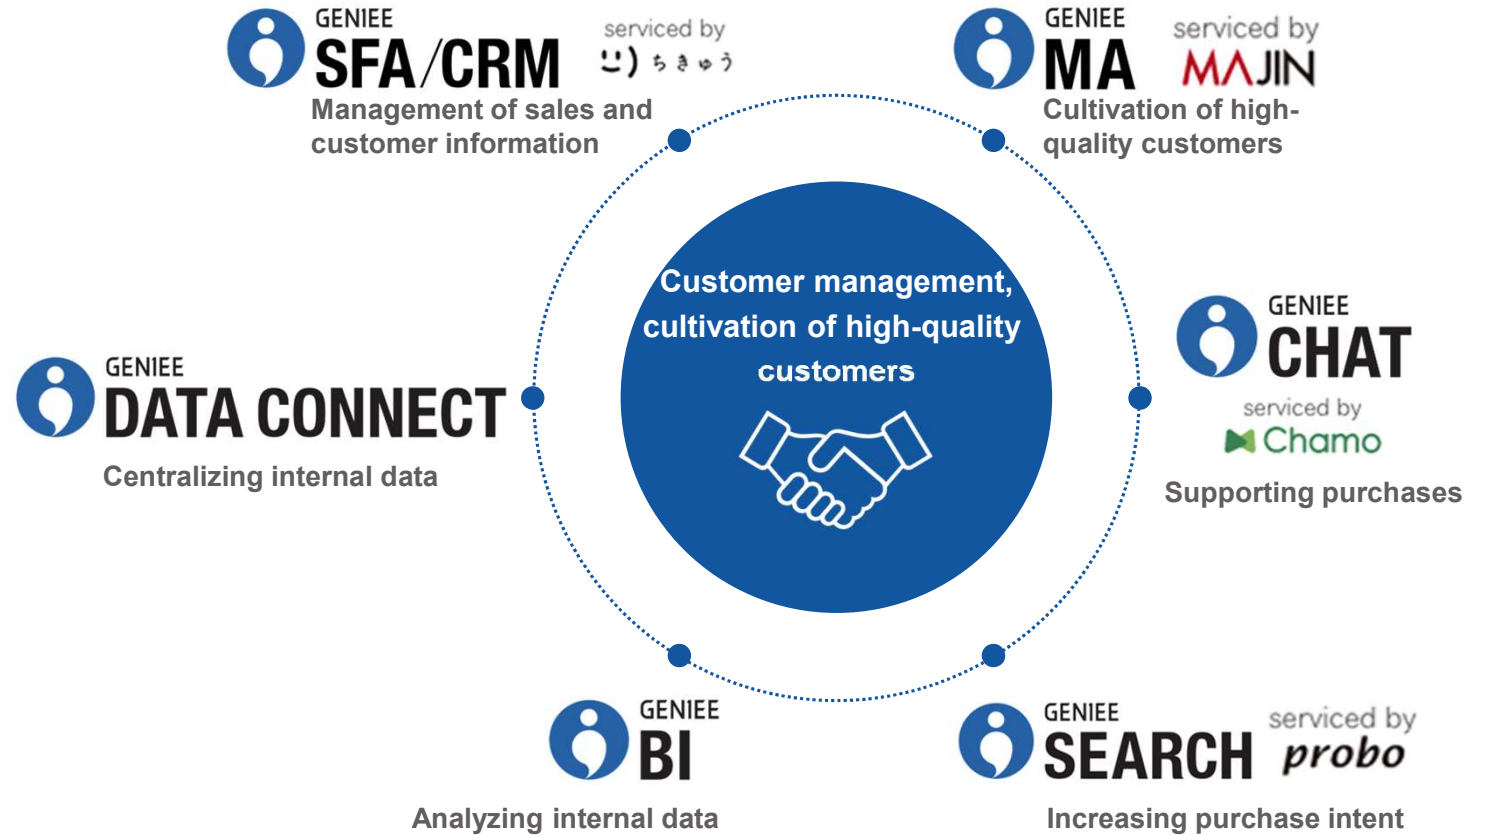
GENIEE
SFA/CRM
serviced by
ちきゅう
Management of sales and customer information

GENIEE
MA
serviced by
MAJIN
Cultivation of high-quality customers

Customer management, cultivation of high-quality customers

GENIEE
DATA CONNECT
Centralizing internal data

GENIEE
CHAT
serviced by
Chamo
Supporting purchases

GENIEE
BI
Analyzing internal data

GENIEE
SEARCH
serviced by
probo
Increasing purchase intent